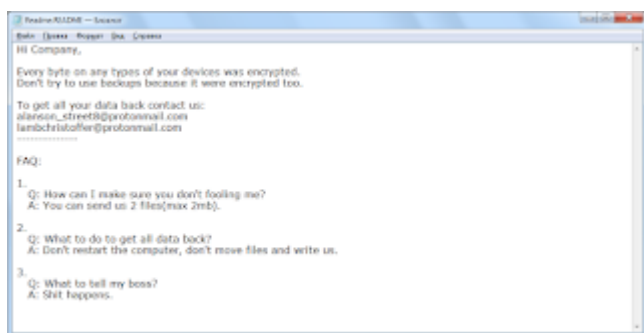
Readme.README — Блокнот

Файл Правка Формат Вид Справка

Hi Company,

Every byte on any types of your devices was encrypted.
Don't try to use backups because it were encrypted too.

To get all your data back contact us:
alanson_street8@protonmail.com
lambchristoffer@protonmail.com
---------------

FAQ:

1.
Q: How can I make sure you don't fooling me?
A: You can send us 2 files(max 2mb).

2.
Q: What to do to get all data back?
A: Don't restart the computer, don't move files and write us.

3.
Q: What to tell my boss?
A: Shit happens.